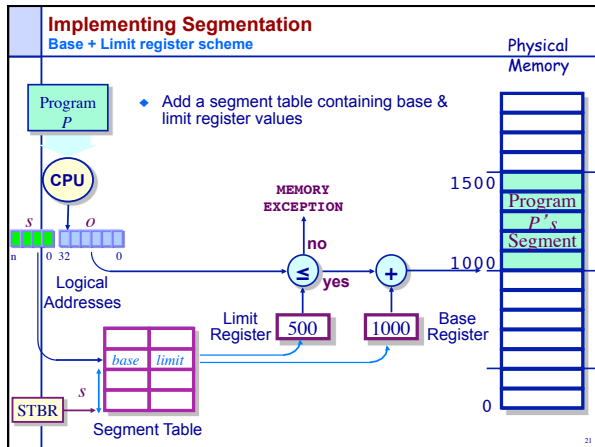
Implementing Segmentation
Base + Limit register scheme

Physical Memory

Program P

Add a segment table containing base & limit register values

CPU

s
o
n
0 32
0

Logical Addresses

MEMORY EXCEPTION

no

≤

yes

+

1500

Program P's Segment

1000

Limit Register 500

1000 Base Register

base limit

s

STBR

Segment Table

0

21